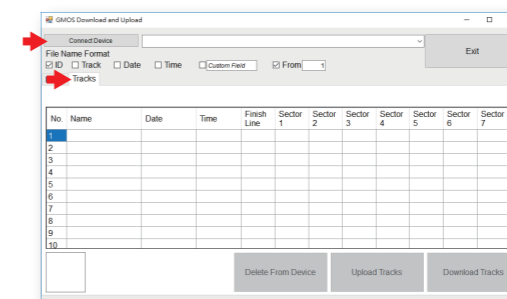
GMOS Download and Upload

Connect Device

Exit

File Name Format
☑ ID ☐ Track ☐ Date ☐ Time ☐ Custom Field ☑ From 1

Tracks

| No. | Name | Date | Time | Finish Line | Sector 1 | Sector 2 | Sector 3 | Sector 4 | Sector 5 | Sector 6 | Sector 7 |
|---|---|---|---|---|---|---|---|---|---|---|---|
| 1 | | | | | | | | | | | |
| 2 | | | | | | | | | | | |
| 3 | | | | | | | | | | | |
| 4 | | | | | | | | | | | |
| 5 | | | | | | | | | | | |
| 6 | | | | | | | | | | | |
| 7 | | | | | | | | | | | |
| 8 | | | | | | | | | | | |
| 9 | | | | | | | | | | | |
| 10 | | | | | | | | | | | |

Delete From Device
Upload Tracks
Download Tracks